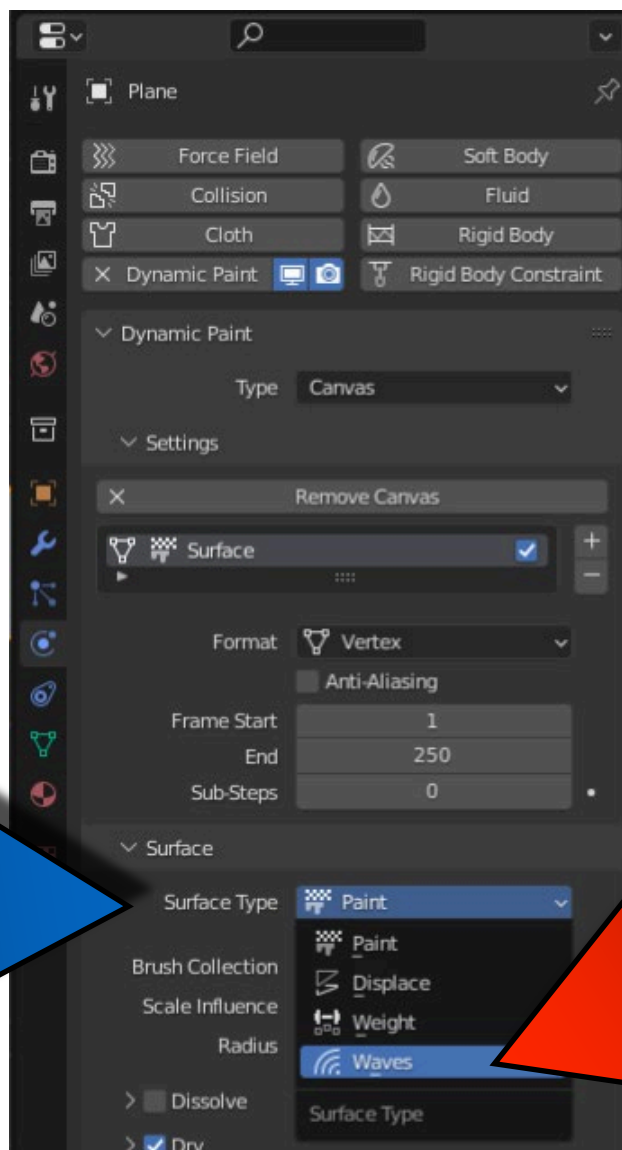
Plane

Force Field
Soft Body
Collision
Fluid
Cloth
Rigid Body
Dynamic Paint
Rigid Body Constraint

Dynamic Paint

Type Canvas

Settings

Remove Canvas

Surface

Format Vertex

Anti-Aliasing

Frame Start 1
End 250
Sub-Steps 0

Surface

Surface Type Paint

Brush Collection
Scale Influence
Radius

Paint
Displace
Weight
Waves

Surface Type

Dissolve
Dry